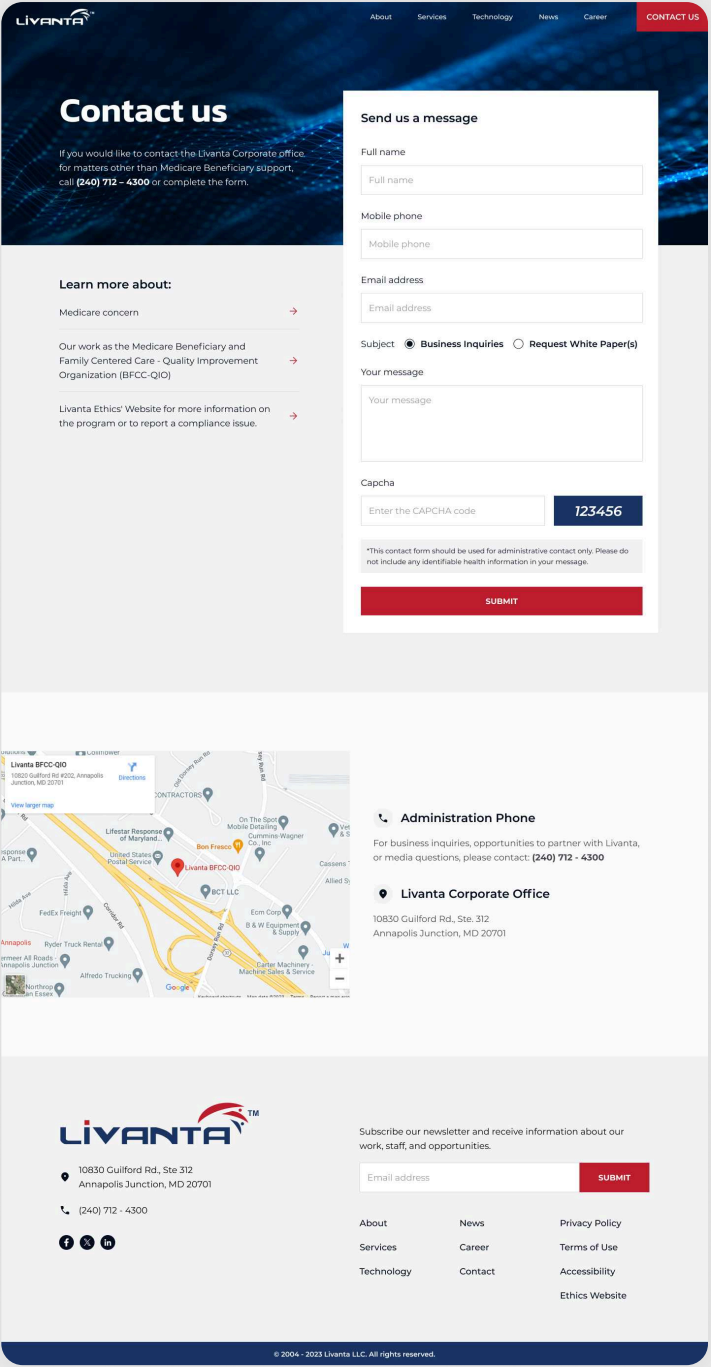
LIVANTA

About Services Technology News Career CONTACT US

Contact us

If you would like to contact the Livanta Corporate office, for matters other than Medicare Beneficiary support, call **(240) 712 – 4300** or complete the form.

Learn more about:

Medicare concern

Our work as the Medicare Beneficiary and Family Centered Care - Quality Improvement Organization (BFCC-QIO)

Livanta Ethics' Website for more information on the program or to report a compliance issue.

Send us a message

Full name
Full name

Mobile phone
Mobile phone

Email address
Email address

Subject Business Inquiries Request White Paper(s)

Your message
Your message

Capcha
Enter the CAPCHA code
123456

*This contact form should be used for administrative contact only. Please do not include any identifiable health information in your message.

SUBMIT

Livanta BFCC-QIO
10820 Guilford Rd #202, Annapolis Junction, MD 20701
Directions
View larger map
CONTRACTORS
Lifestar Response of Maryland...
On The Spot Mobile Detailing
Cummins-Wagner Co., Inc
Bon Fresco
United States Postal Service
Livanta BFCC-QIO
BCT LLC
Cassens T
Allied Sy
FedEx Freight
Ecm Corp
B & W Equipment & Supply
Ryder Truck Rental
Carter Machinery - Machine Sales & Service
Alfredo Trucking
Northrop
Annapolis
Google

Administration Phone

For business inquiries, opportunities to partner with Livanta, or media questions, please contact: **(240) 712 - 4300**

Livanta Corporate Office

10830 Guilford Rd., Ste. 312
Annapolis Junction, MD 20701

LIVANTA TM

10830 Guilford Rd., Ste 312
Annapolis Junction, MD 20701

(240) 712 - 4300

Subscribe our newsletter and receive information about our work, staff, and opportunities.

Email address SUBMIT

About News Privacy Policy
Services Career Terms of Use
Technology Contact Accessibility
Ethics Website

© 2004 - 2023 Livanta LLC. All rights reserved.